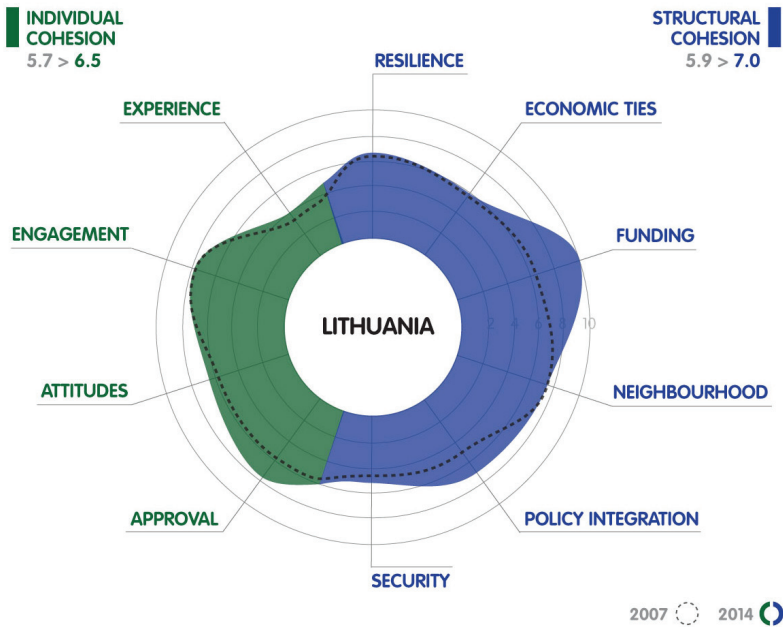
INDIVIDUAL COHESION
5.7 > 6.5

STRUCTURAL COHESION
5.9 > 7.0

RESILIENCE

EXPERIENCE

ECONOMIC TIES

ENGAGEMENT

FUNDING

LITHUANIA

2 4 6 8 10

NEIGHBOURHOOD

ATTITUDES

APPROVAL

POLICY INTEGRATION

SECURITY

2007 2014